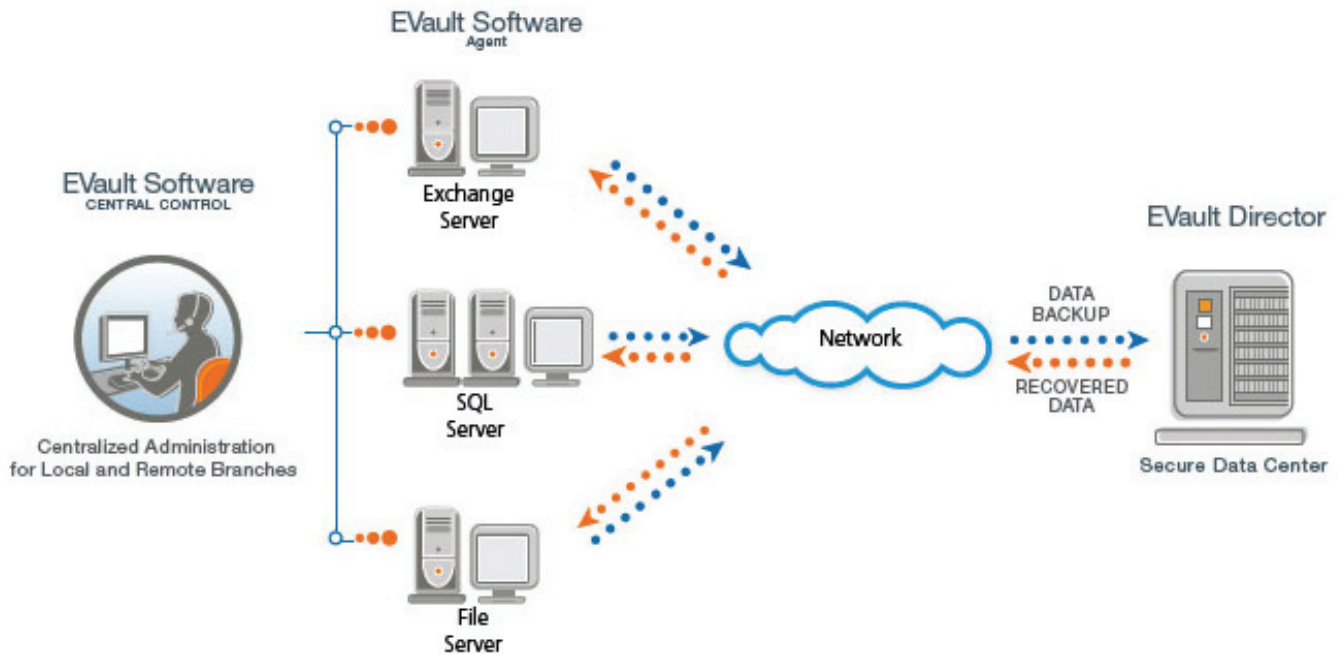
EVault Software
Agent

Exchange Server

SQL Server

File Server

EVault Software
CENTRAL CONTROL

Centralized Administration for Local and Remote Branches

Network

EVault Director

DATA BACKUP

RECOVERED DATA

Secure Data Center